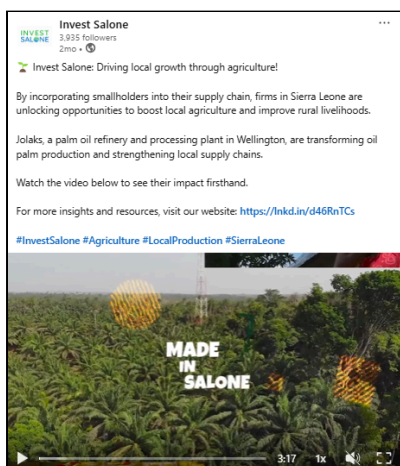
INVEST SALONE

Invest Salone
3,935 followers
2mo •

···

🌱 Invest Salone: Driving local growth through agriculture!

By incorporating smallholders into their supply chain, firms in Sierra Leone are unlocking opportunities to boost local agriculture and improve rural livelihoods.

Jolaks, a palm oil refinery and processing plant in Wellington, are transforming oil palm production and strengthening local supply chains.

Watch the video below to see their impact firsthand.

For more insights and resources, visit our website: https://lnkd.in/d46RnTCs

#InvestSalone #Agriculture #LocalProduction #SierraLeone

MADE IN SALONE

3:17 1x